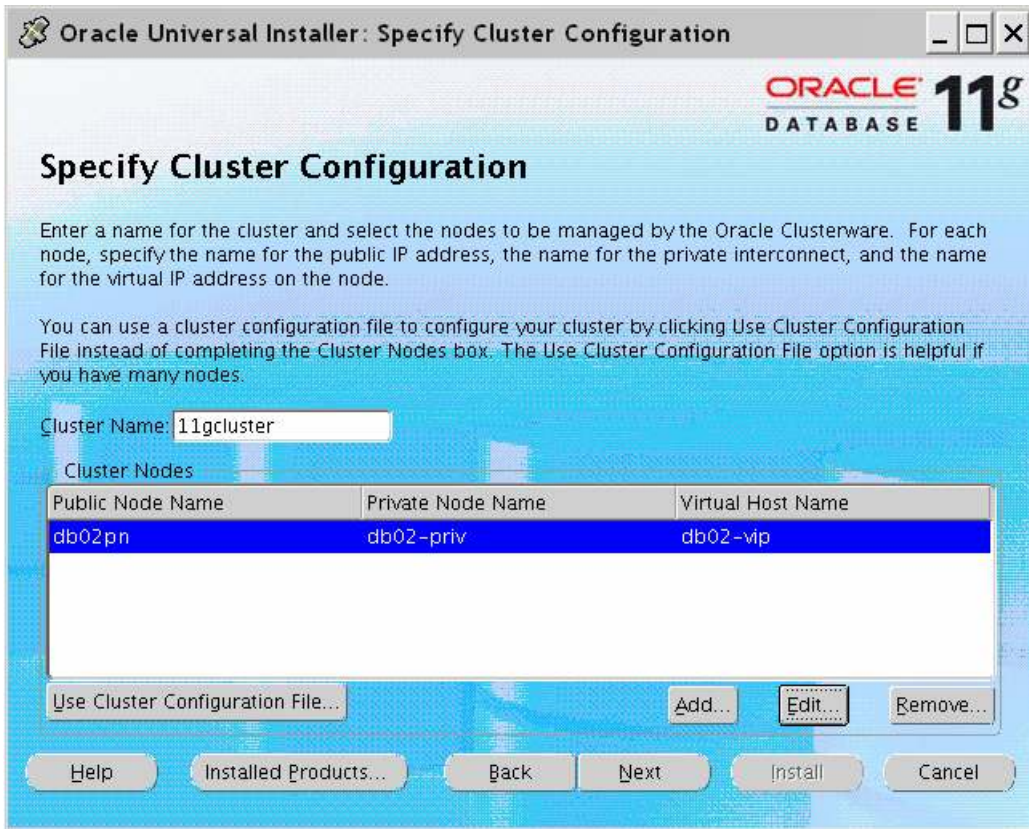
Oracle Universal Installer: Specify Cluster Configuration

ORACLE DATABASE 11g

Specify Cluster Configuration

Enter a name for the cluster and select the nodes to be managed by the Oracle Clusterware. For each node, specify the name for the public IP address, the name for the private interconnect, and the name for the virtual IP address on the node.

You can use a cluster configuration file to configure your cluster by clicking Use Cluster Configuration File instead of completing the Cluster Nodes box. The Use Cluster Configuration File option is helpful if you have many nodes.

Cluster Name: 11gcluster

Cluster Nodes

| Public Node Name | Private Node Name | Virtual Host Name |
|---|---|---|
| db02pn | db02-priv | db02-vip |

Use Cluster Configuration File...

Add...

Edit...

Remove...

Help

Installed Products...

Back

Next

Install

Cancel